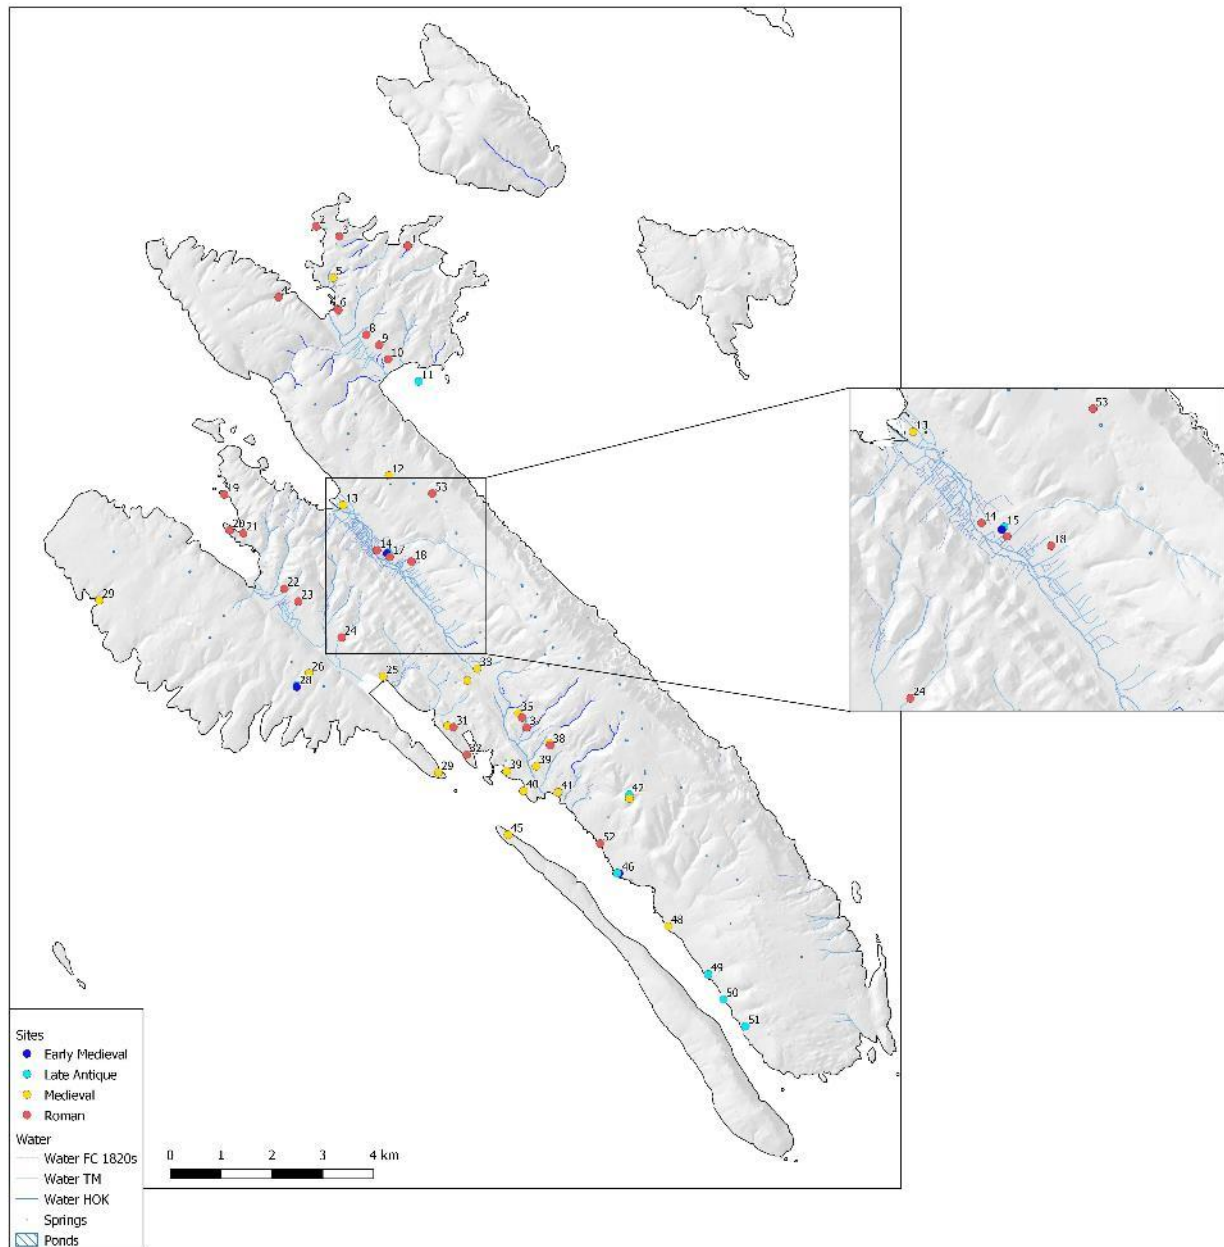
2
1
5
4
6
8
9
10
11
12
53
13
19
20
21
14
17
18
22
23
29
24
26
25
33
28
35
3
31
38
32
39
39
29
40
41
47
45
52
46
48
49
50
51

53
13
14
15
18
24

Sites
Early Medieval
Late Antique
Medieval
Roman
Water
Water FC 1820s
Water TM
Water HOK
Springs
Ponds

0 1 2 3 4 km